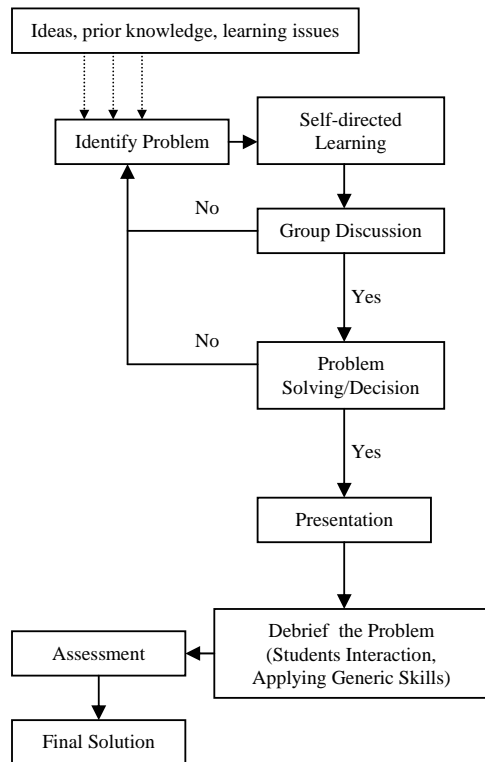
Ideas, prior knowledge, learning issues

Identify Problem

Self-directed Learning

No

Group Discussion

Yes

No

Problem Solving/Decision

Yes

Presentation

Debrief the Problem (Students Interaction, Applying Generic Skills)

Assessment

Final Solution